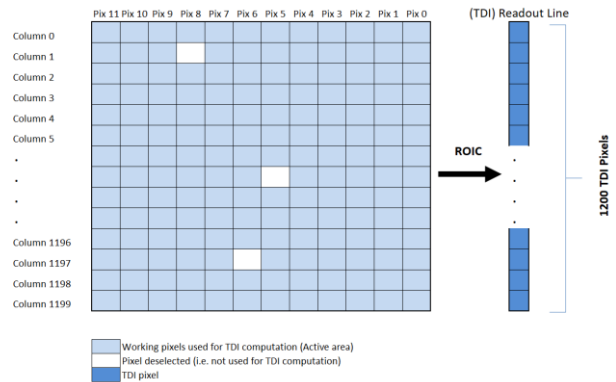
Pix 11 Pix 10 Pix 9 Pix 8 Pix 7 Pix 6 Pix 5 Pix 4 Pix 3 Pix 2 Pix 1 Pix 0

(TDI) Readout Line

Column 0
Column 1
Column 2
Column 3
Column 4
Column 5
.
.
.
.
Column 1196
Column 1197
Column 1198
Column 1199

ROIC

.
.
.
.

1200 TDI Pixels

Working pixels used for TDI computation (Active area)
Pixel deselected (i.e. not used for TDI computation)
TDI pixel